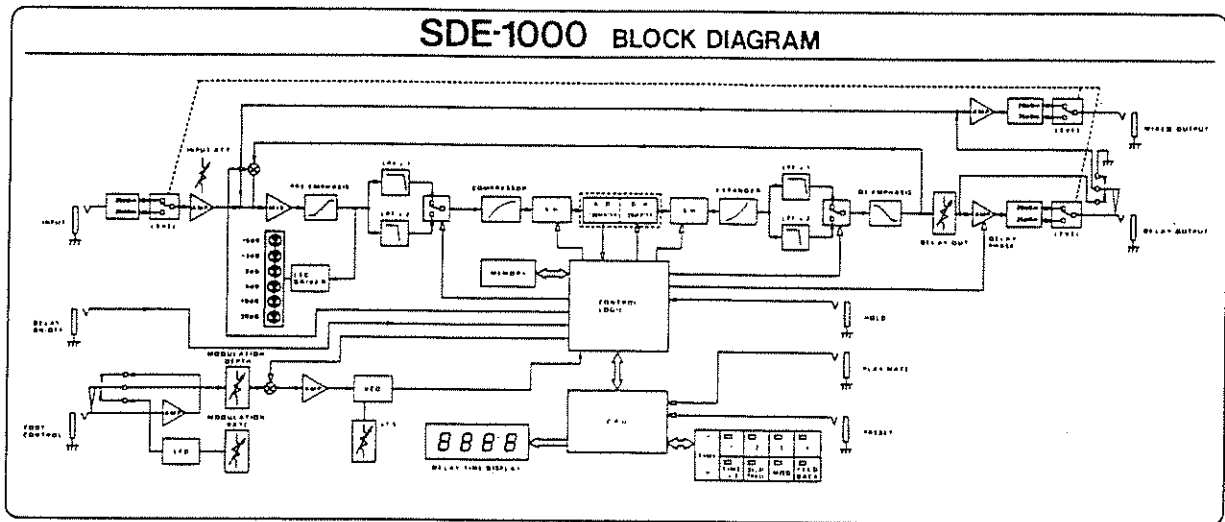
SDE-1000 BLOCK DIAGRAM

INPUT ATT

INPUT

LEVEL

MIX

PRE EMPHASIS

LPF 1

LPF 2

COMPRESSOR

S/H

A/D

D/A

S/H

EXPANDER

LPF 1

LPF 2

DE EMPHASIS

DELAY OUT

DELAY PHASE

LEVEL

MIXED OUTPUT

DELAY OUTPUT

LEVEL

LED DRIVER

MEMORY

CONTROL LOGIC

DELAY ON OFF

HOLD

PLAY MATE

PRESET

MODULATION DEPTH

MODULATION RATE

VCO

FOOT CONTROL

LFO

CPU

8888

DELAY TIME DISPLAY

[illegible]